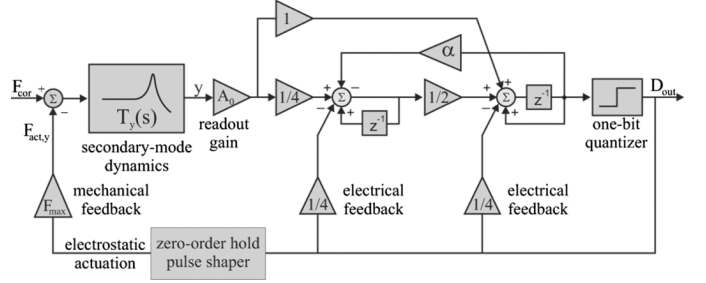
$F_{cor}$
+
$\Sigma$
−
$F_{act,y}$
$T_y(s)$
secondary-mode dynamics
y
$A_0$
readout gain
1
1/4
+
$\Sigma$
−
−
+
$z^{-1}$
α
1/2
+
$\Sigma$
−
−
+
$z^{-1}$
one-bit quantizer
$D_{out}$
$F_{max}$
mechanical feedback
1/4
electrical feedback
1/4
electrical feedback
electrostatic actuation
zero-order hold pulse shaper